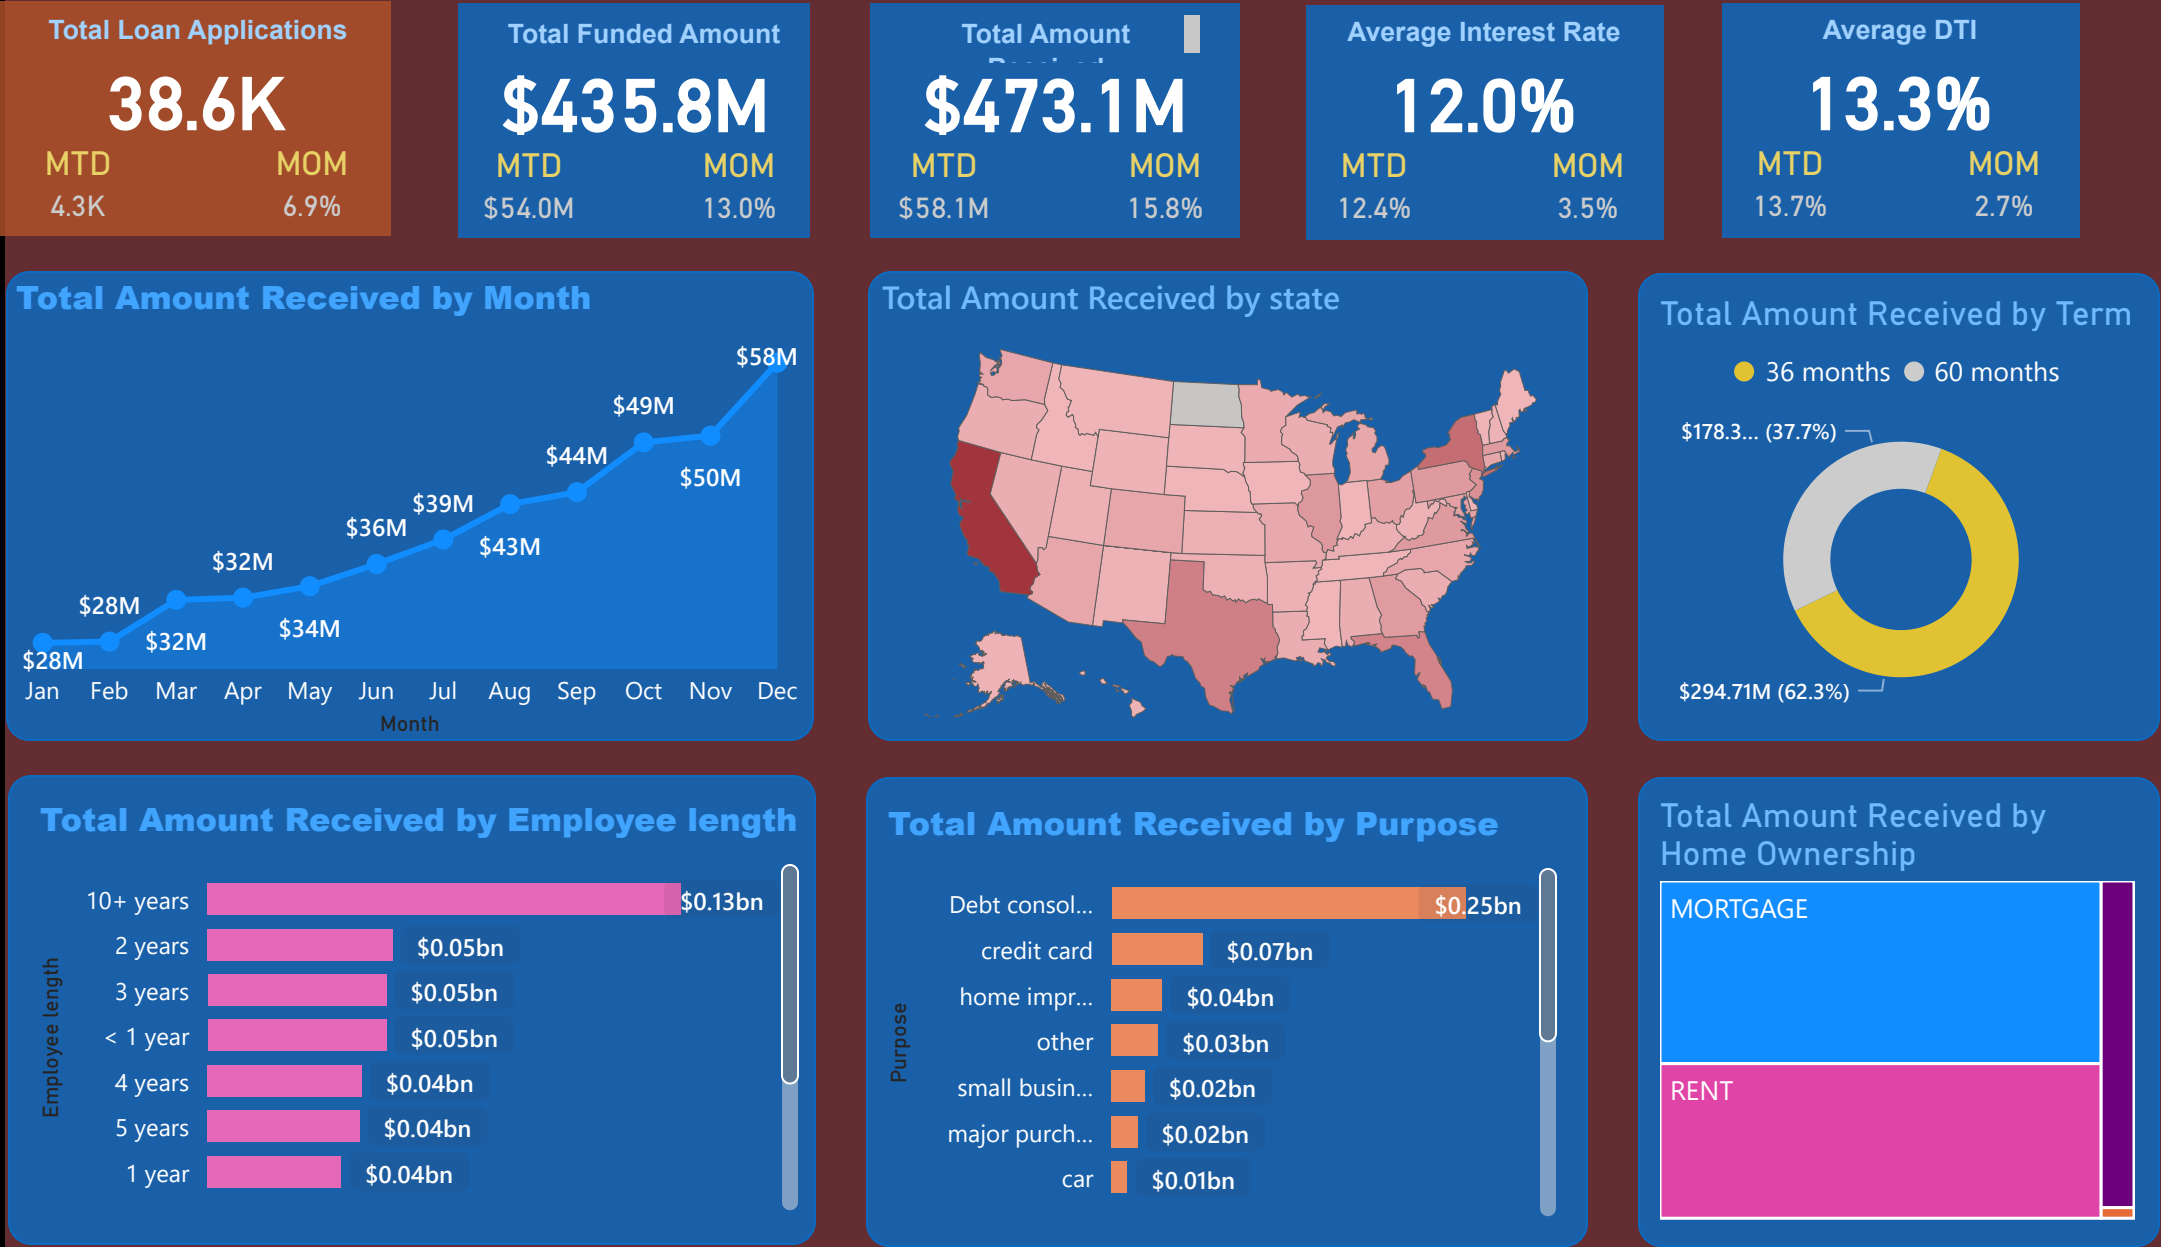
Total Loan Applications
38.6K
MTD 4.3K
MOM 6.9%

Total Funded Amount
$435.8M
MTD $54.0M
MOM 13.0%

Total Amount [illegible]
$473.1M
MTD $58.1M
MOM 15.8%

Average Interest Rate
12.0%
MTD 12.4%
MOM 3.5%

Average DTI
13.3%
MTD 13.7%
MOM 2.7%

Total Amount Received by Month

| Month | Jan | Feb | Mar | Apr | May | Jun | Jul | Aug | Sep | Oct | Nov | Dec |
|---|---|---|---|---|---|---|---|---|---|---|---|---|
| | $28M | $28M | $32M | $32M | $34M | $36M | $39M | $43M | $44M | $49M | $50M | $58M |

Month

Total Amount Received by state

Total Amount Received by Term
36 months 60 months
$178.3... (37.7%)
$294.71M (62.3%)

Total Amount Received by Employee length
Employee length

| | |
|---|---|
| 10+ years | $0.13bn |
| 2 years | $0.05bn |
| 3 years | $0.05bn |
| < 1 year | $0.05bn |
| 4 years | $0.04bn |
| 5 years | $0.04bn |
| 1 year | $0.04bn |

Total Amount Received by Purpose
Purpose

| | |
|---|---|
| Debt consol... | $0.25bn |
| credit card | $0.07bn |
| home impr... | $0.04bn |
| other | $0.03bn |
| small busin... | $0.02bn |
| major purch... | $0.02bn |
| car | $0.01bn |

Total Amount Received by Home Ownership
MORTGAGE
RENT